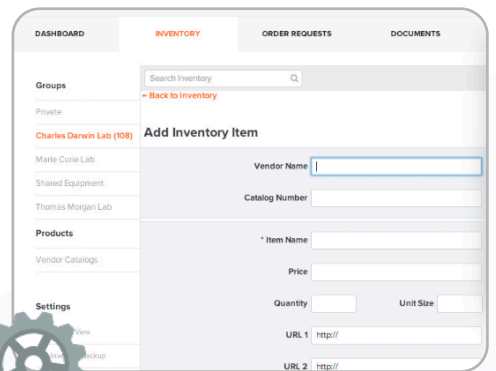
DASHBOARD INVENTORY ORDER REQUESTS DOCUMENTS

Groups

Private

Charles Darwin Lab (108)

Marie Curie Lab

Shared Equipment

Thomas Morgan Lab

Products

Vendor Catalogs

Settings

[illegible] View

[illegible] ackup

Search Inventory

← Back to Inventory

Add Inventory Item

Vendor Name

Catalog Number

* Item Name

Price

Quantity

Unit Size

URL 1 http://

URL 2 http://